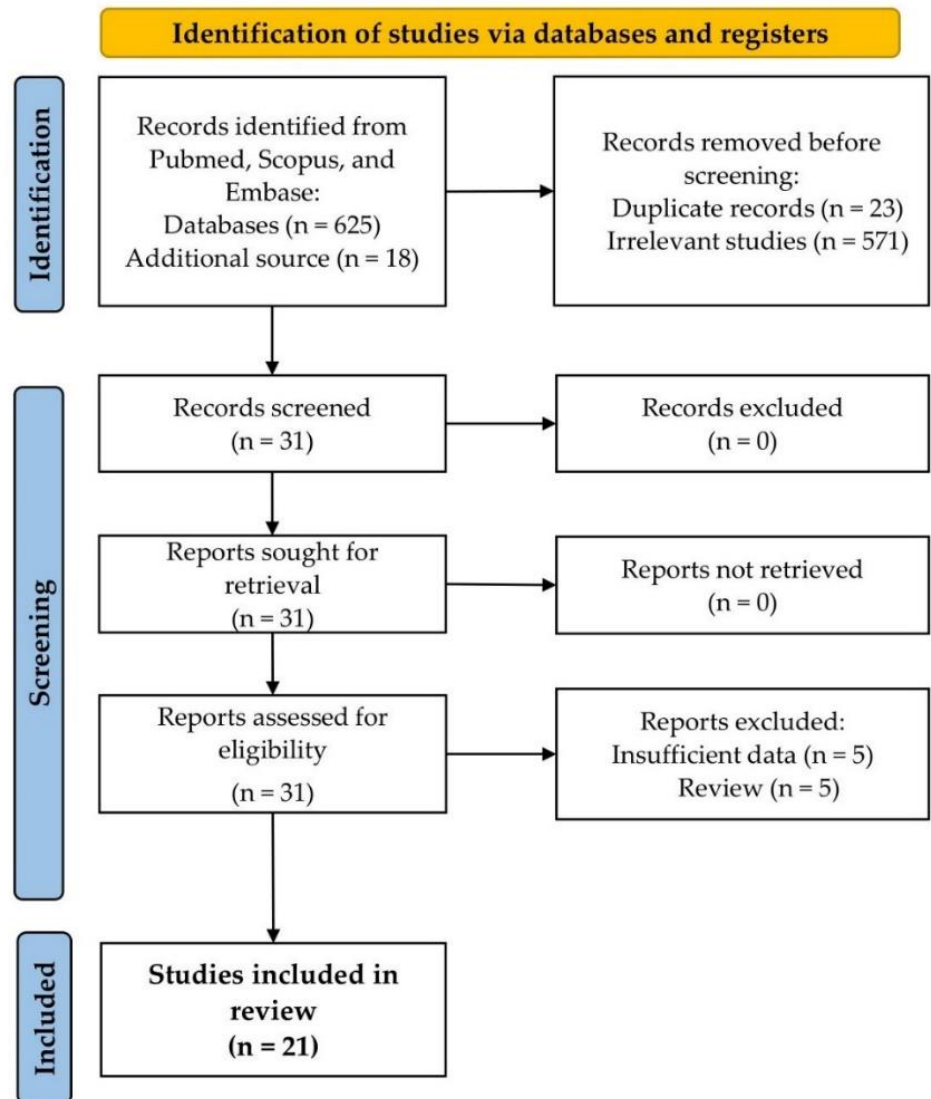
Identification of studies via databases and registers

Identification

Records identified from Pubmed, Scopus, and Embase:
Databases (n = 625)
Additional source (n = 18)

Records removed before screening:
Duplicate records (n = 23)
Irrelevant studies (n = 571)

Screening

Records screened
(n = 31)

Records excluded
(n = 0)

Reports sought for retrieval
(n = 31)

Reports not retrieved
(n = 0)

Reports assessed for eligibility
(n = 31)

Reports excluded:
Insufficient data (n = 5)
Review (n = 5)

Included

**Studies included in review**
**(n = 21)**